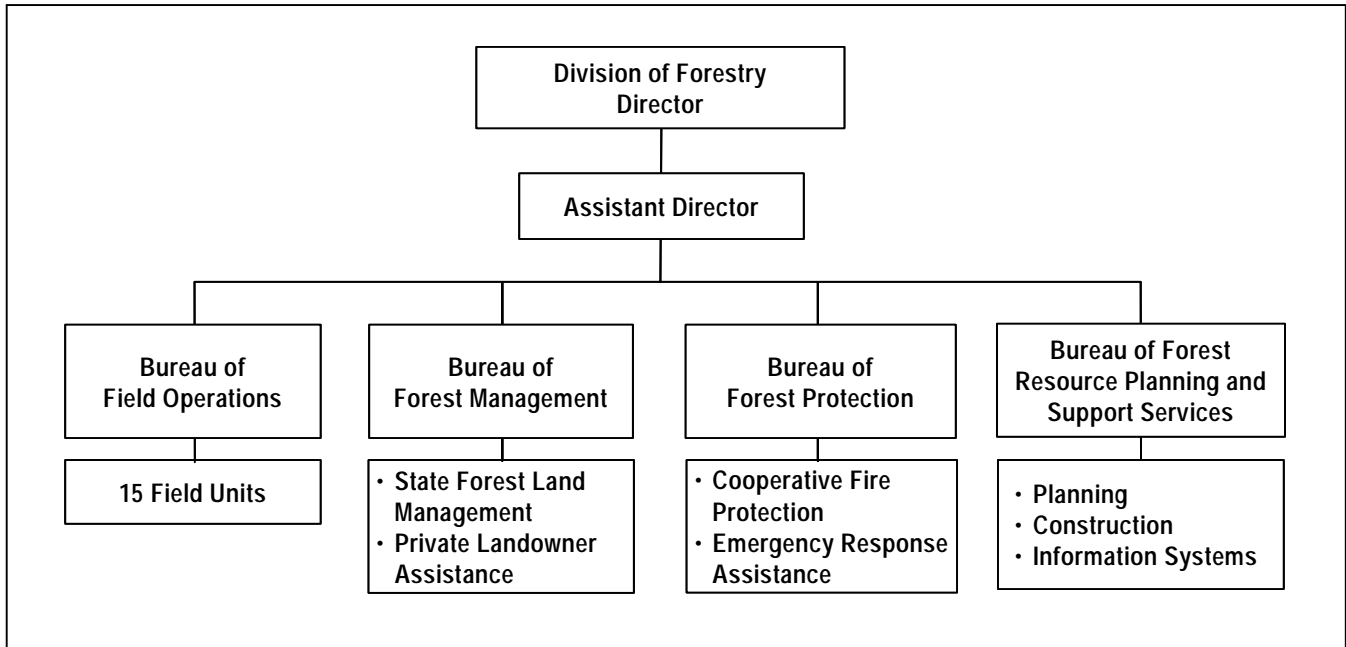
Division of Forestry Director

Assistant Director

Bureau of Field Operations

15 Field Units

Bureau of Forest Management

• State Forest Land Management
• Private Landowner Assistance

Bureau of Forest Protection

• Cooperative Fire Protection
• Emergency Response Assistance

Bureau of Forest Resource Planning and Support Services

• Planning
• Construction
• Information Systems